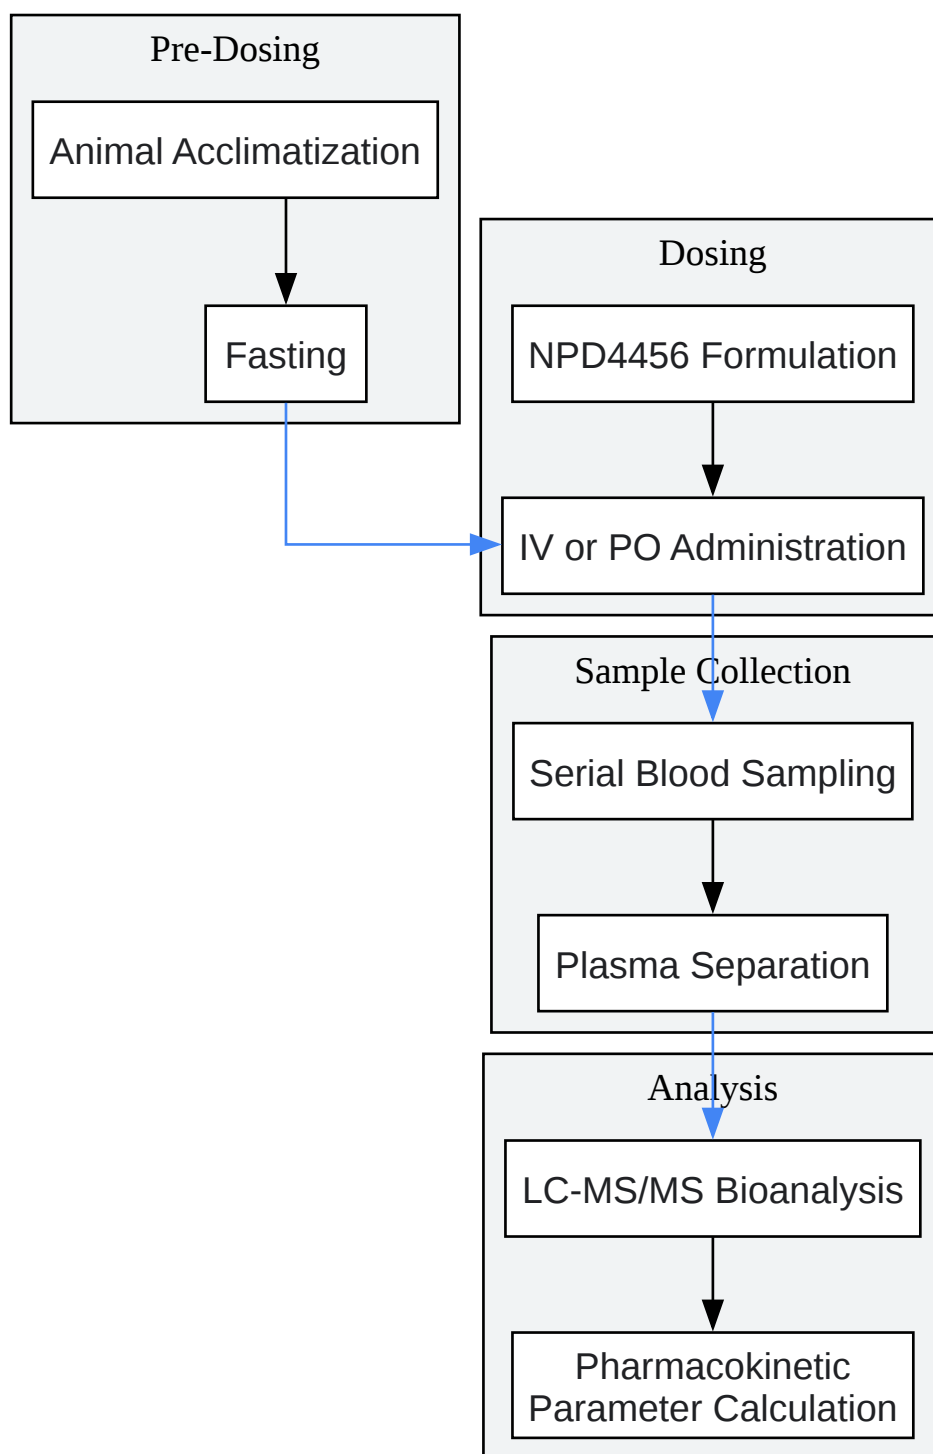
Pre-Dosing

Animal Acclimatization

Fasting

Dosing

NPD4456 Formulation

IV or PO Administration

Sample Collection

Serial Blood Sampling

Plasma Separation

Analysis

LC-MS/MS Bioanalysis

Pharmacokinetic Parameter Calculation